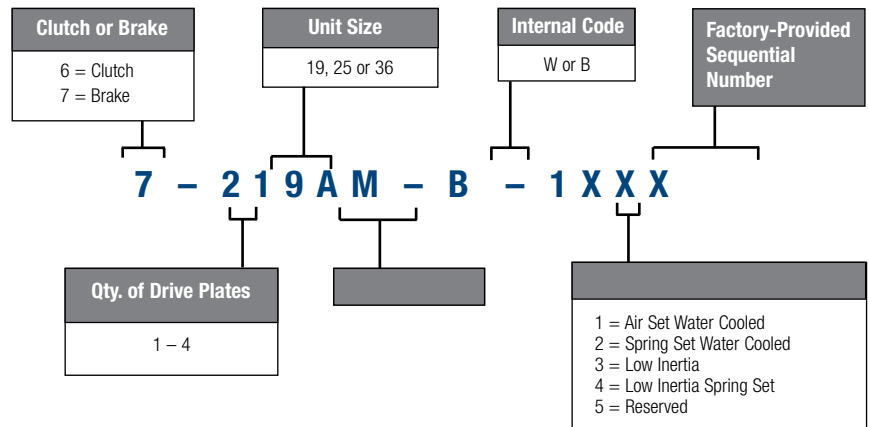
Clutch or Brake
6 = Clutch
7 = Brake

Unit Size
19, 25 or 36

Internal Code
W or B

Factory-Provided Sequential Number

7 – 2 1 9 A M – B – 1 X X X

Qty. of Drive Plates
1 – 4

1 = Air Set Water Cooled
2 = Spring Set Water Cooled
3 = Low Inertia
4 = Low Inertia Spring Set
5 = Reserved